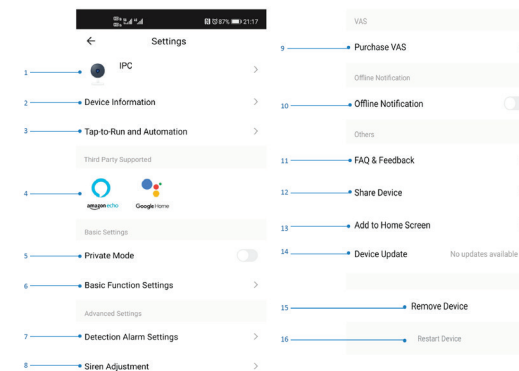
87% 21:17

Settings

1 IPC

2 Device Information

3 Tap-to-Run and Automation

Third Party Supported

4 amazon echo Google Home

Basic Settings

5 Private Mode

6 Basic Function Settings

Advanced Settings

7 Detection Alarm Settings

8 Siren Adjustment

VAS

9 Purchase VAS

Offline Notification

10 Offline Notification

Others

11 FAQ & Feedback

12 Share Device

13 Add to Home Screen

14 Device Update No updates available

15 Remove Device

16 Restart Device